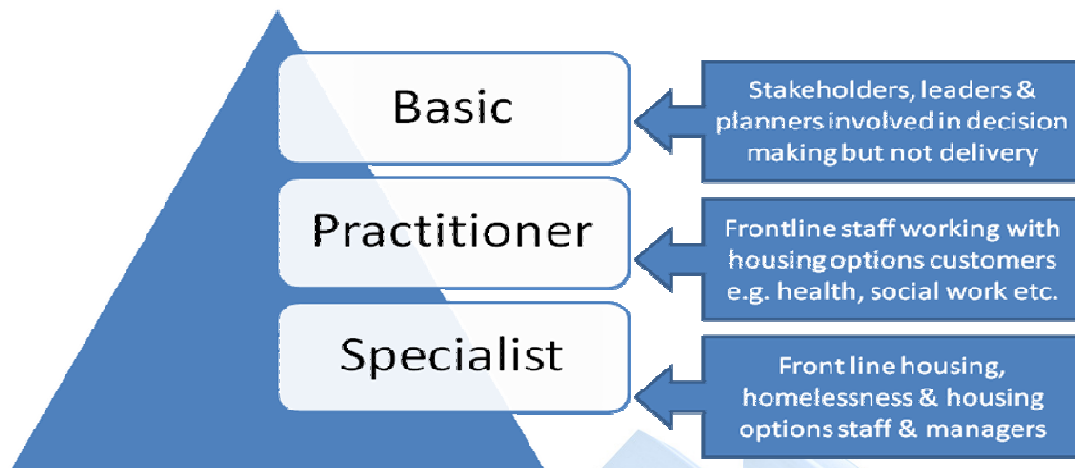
Basic

Stakeholders, leaders & planners involved in decision making but not delivery

Practitioner

Frontline staff working with housing options customers e.g. health, social work etc.

Specialist

Front line housing, homelessness & housing options staff & managers